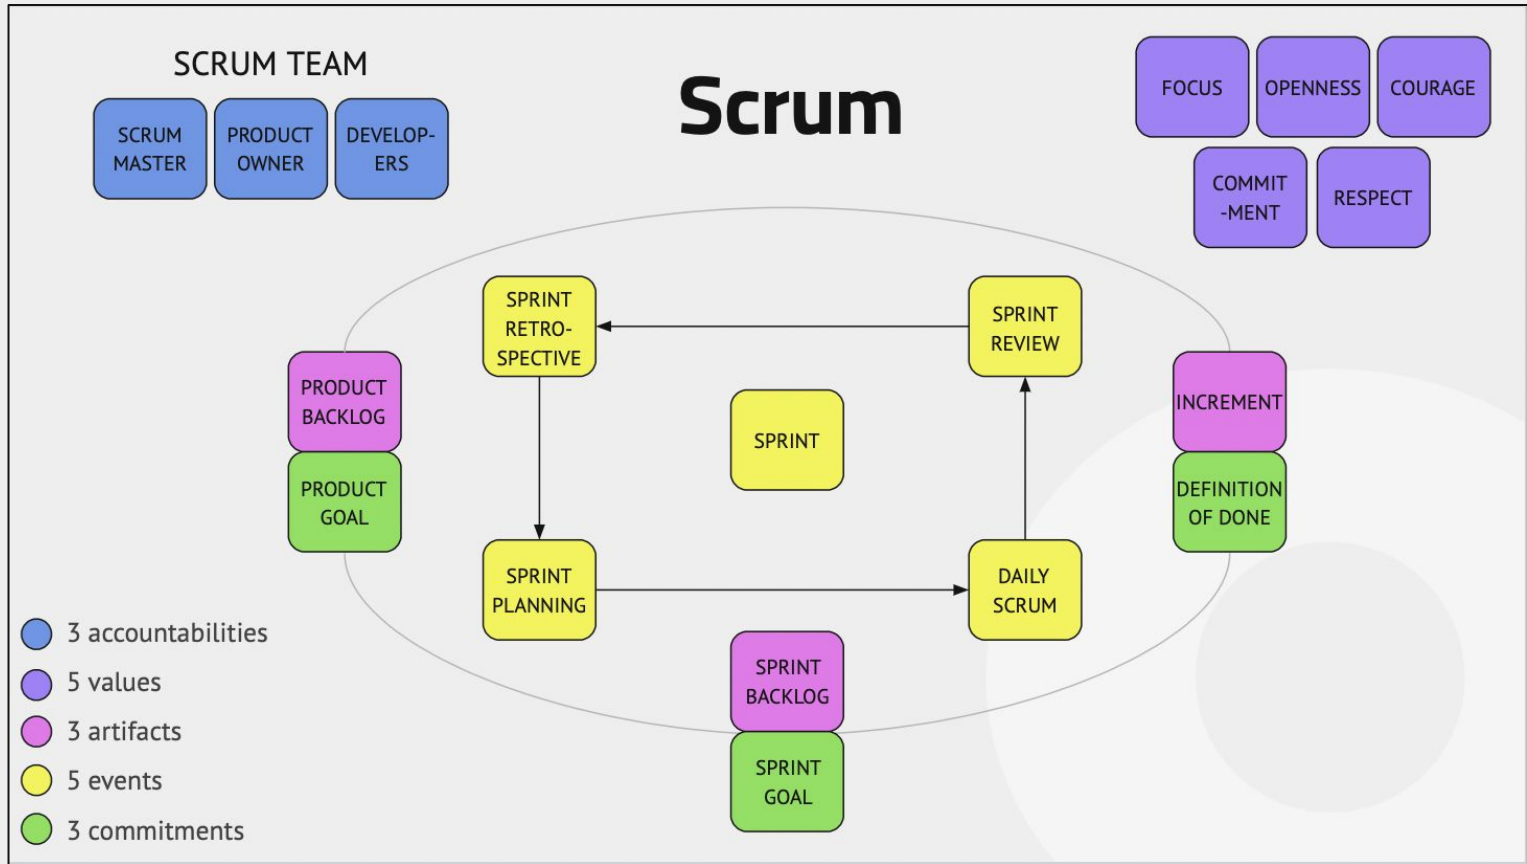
SCRUM TEAM

SCRUM MASTER

PRODUCT OWNER

DEVELOP-ERS

Scrum

FOCUS

OPENNESS

COURAGE

COMMIT-MENT

RESPECT

SPRINT RETRO-SPECTIVE

SPRINT REVIEW

PRODUCT BACKLOG

SPRINT

INCREMENT

PRODUCT GOAL

DEFINITION OF DONE

SPRINT PLANNING

DAILY SCRUM

SPRINT BACKLOG

SPRINT GOAL

3 accountabilities

5 values

3 artifacts

5 events

3 commitments